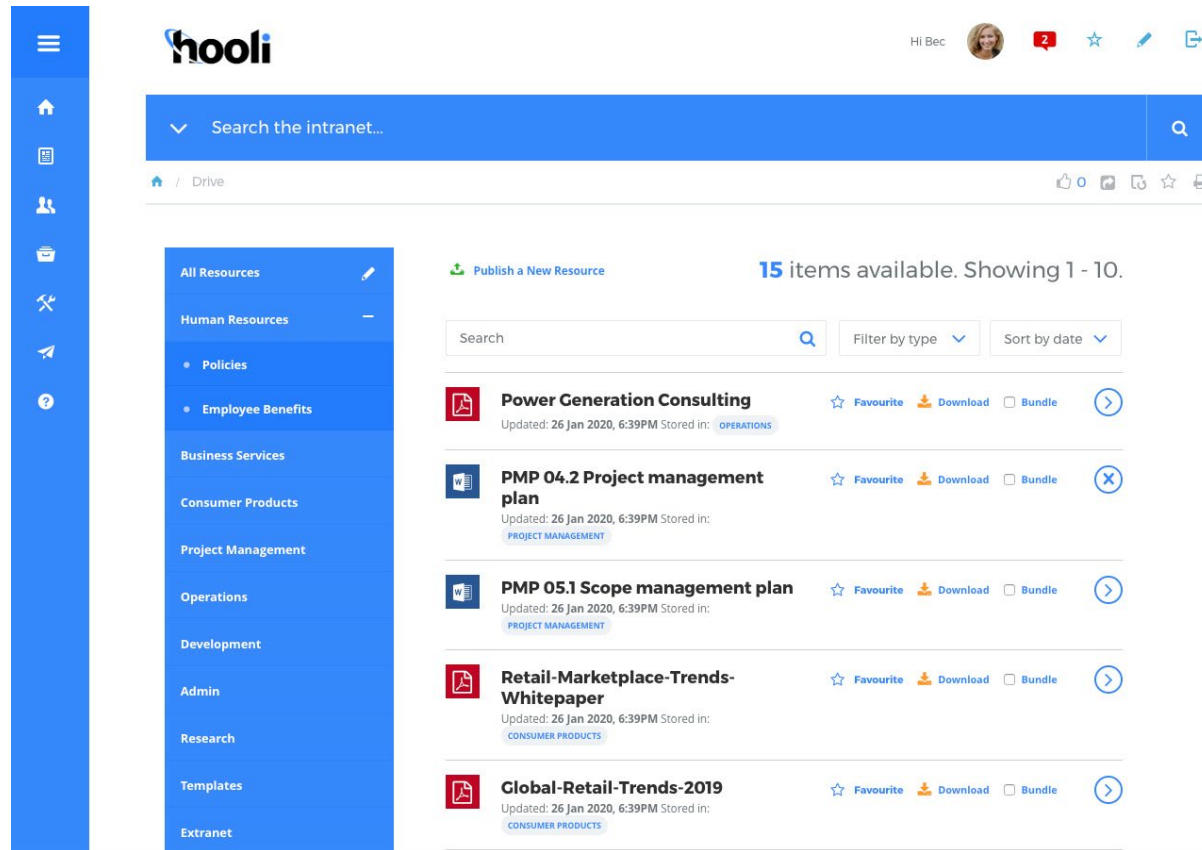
hooli

Hi Bec 2

Search the intranet...

/ Drive

0

All Resources

Human Resources

Policies

Employee Benefits

Business Services

Consumer Products

Project Management

Operations

Development

Admin

Research

Templates

Extranet

Publish a New Resource

15 items available. Showing 1 - 10.

Search

Filter by type

Sort by date

Power Generation Consulting
Updated: 26 Jan 2020, 6:39PM Stored in: OPERATIONS
Favourite Download Bundle

PMP 04.2 Project management plan
Updated: 26 Jan 2020, 6:39PM Stored in: PROJECT MANAGEMENT
Favourite Download Bundle

PMP 05.1 Scope management plan
Updated: 26 Jan 2020, 6:39PM Stored in: PROJECT MANAGEMENT
Favourite Download Bundle

Retail-Marketplace-Trends-Whitepaper
Updated: 26 Jan 2020, 6:39PM Stored in: CONSUMER PRODUCTS
Favourite Download Bundle

Global-Retail-Trends-2019
Updated: 26 Jan 2020, 6:39PM Stored in: CONSUMER PRODUCTS
Favourite Download Bundle